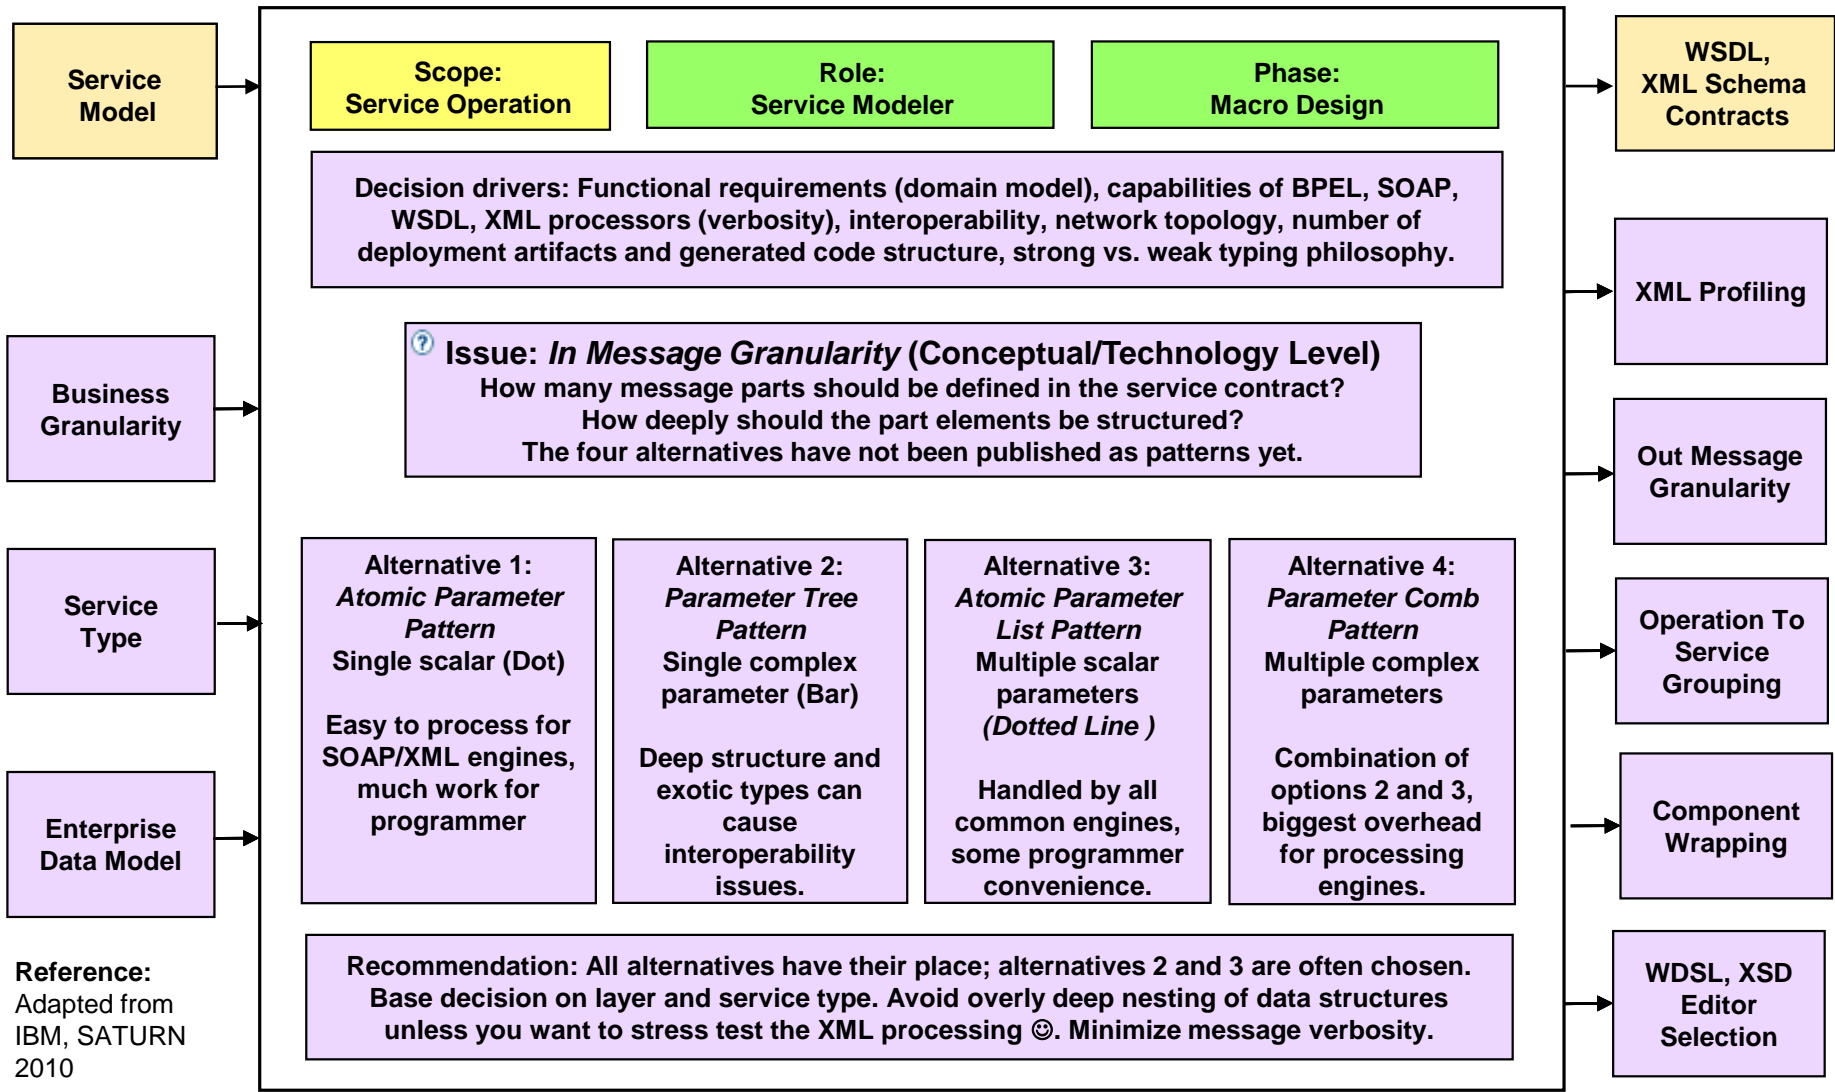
Service Model

Business Granularity

Service Type

Enterprise Data Model

Reference:
Adapted from IBM, SATURN 2010

Scope:
Service Operation

Role:
Service Modeler

Phase:
Macro Design

Decision drivers: Functional requirements (domain model), capabilities of BPEL, SOAP, WSDL, XML processors (verbosity), interoperability, network topology, number of deployment artifacts and generated code structure, strong vs. weak typing philosophy.

Issue: *In Message Granularity* (Conceptual/Technology Level)
How many message parts should be defined in the service contract?
How deeply should the part elements be structured?
The four alternatives have not been published as patterns yet.

Alternative 1:
*Atomic Parameter Pattern*
Single scalar (Dot)

Easy to process for SOAP/XML engines, much work for programmer

Alternative 2:
*Parameter Tree Pattern*
Single complex parameter (Bar)

Deep structure and exotic types can cause interoperability issues.

Alternative 3:
*Atomic Parameter List Pattern*
Multiple scalar parameters
*(Dotted Line )*

Handled by all common engines, some programmer convenience.

Alternative 4:
*Parameter Comb Pattern*
Multiple complex parameters

Combination of options 2 and 3, biggest overhead for processing engines.

Recommendation: All alternatives have their place; alternatives 2 and 3 are often chosen. Base decision on layer and service type. Avoid overly deep nesting of data structures unless you want to stress test the XML processing ☺. Minimize message verbosity.

WSDL, XML Schema Contracts

XML Profiling

Out Message Granularity

Operation To Service Grouping

Component Wrapping

WDSL, XSD Editor Selection